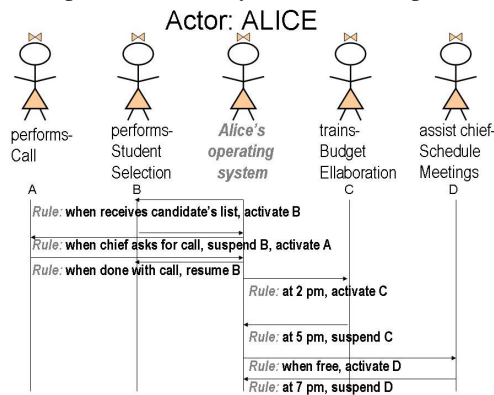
Actor: ALICE

performs-Call

performs-Student Selection

Alice's operating system

trains-Budget Ellaboration

assist chief-Schedule Meetings

A

B

C

D

Rule: when receives candidate's list, activate B

Rule: when chief asks for call, suspend B, activate A

Rule: when done with call, resume B

Rule: at 2 pm, activate C

Rule: at 5 pm, suspend C

Rule: when free, activate D

Rule: at 7 pm, suspend D